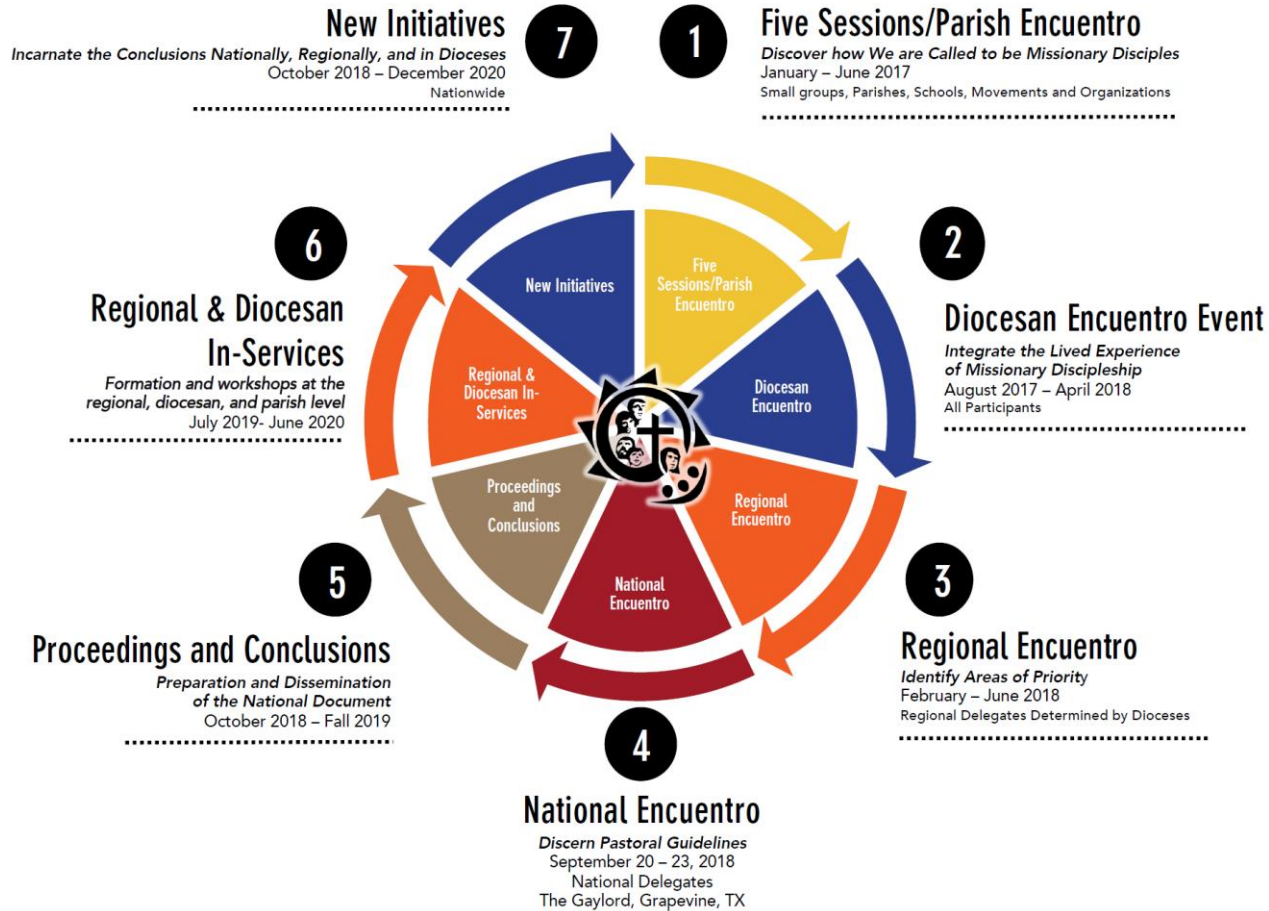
New Initiatives
Incarnate the Conclusions Nationally, Regionally, and in Dioceses
October 2018 – December 2020
Nationwide

7

1

Five Sessions/Parish Encuentro
Discover how We are Called to be Missionary Disciples
January – June 2017
Small groups, Parishes, Schools, Movements and Organizations

6

Regional & Diocesan In-Services
Formation and workshops at the regional, diocesan, and parish level
July 2019- June 2020

New Initiatives

Five Sessions/Parish Encuentro

Diocesan Encuentro

Regional & Diocesan In-Services

Proceedings and Conclusions

National Encuentro

Regional Encuentro

2

Diocesan Encuentro Event
Integrate the Lived Experience of Missionary Discipleship
August 2017 – April 2018
All Participants

5

Proceedings and Conclusions
Preparation and Dissemination of the National Document
October 2018 – Fall 2019

3

Regional Encuentro
Identify Areas of Priority
February – June 2018
Regional Delegates Determined by Dioceses

4

National Encuentro
Discern Pastoral Guidelines
September 20 – 23, 2018
National Delegates
The Gaylord, Grapevine, TX